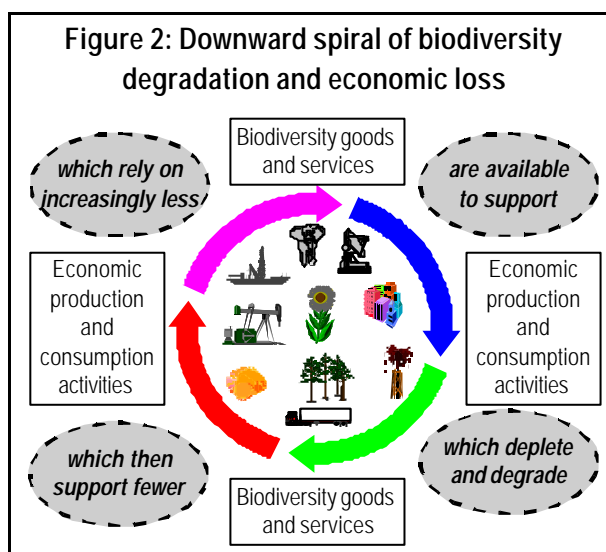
Figure 2: Downward spiral of biodiversity degradation and economic loss

Biodiversity goods and services

are available to support

Economic production and consumption activities

which deplete and degrade

Biodiversity goods and services

which then support fewer

Economic production and consumption activities

which rely on increasingly less